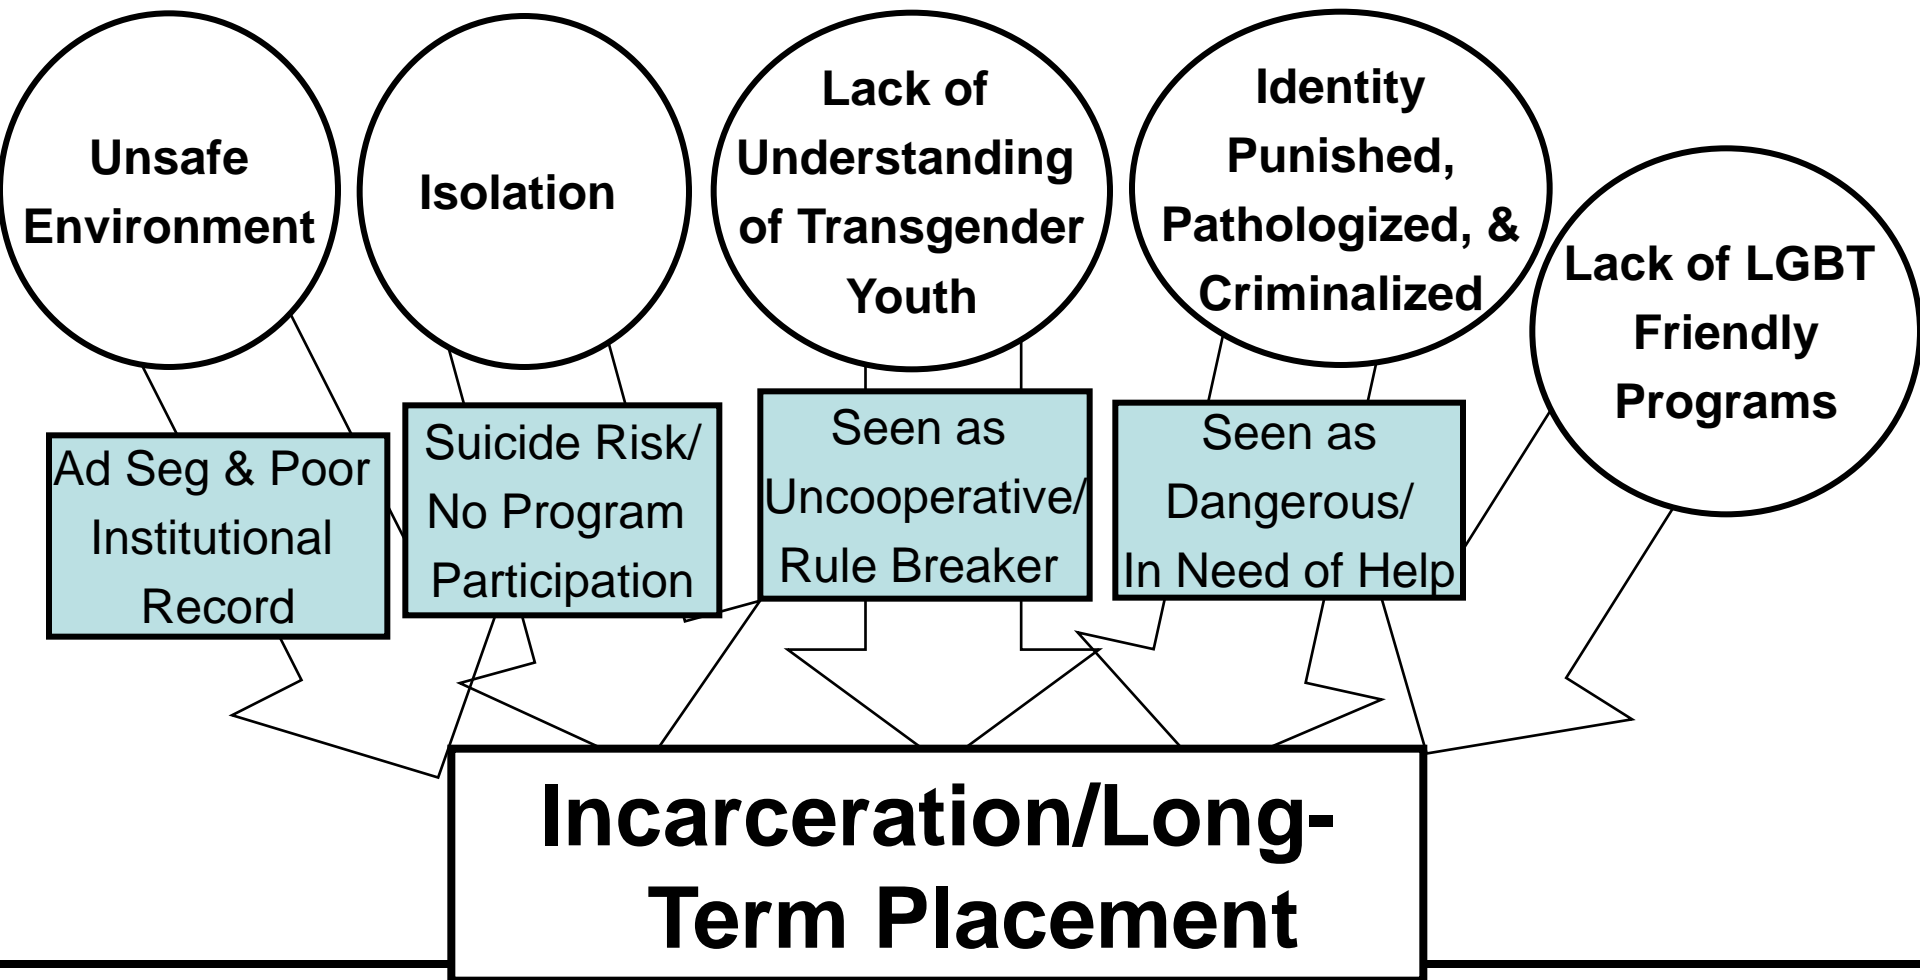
Unsafe Environment

Isolation

Lack of Understanding of Transgender Youth

Identity Punished, Pathologized, & Criminalized

Lack of LGBT Friendly Programs

Ad Seg & Poor Institutional Record

Suicide Risk/ No Program Participation

Seen as Uncooperative/ Rule Breaker

Seen as Dangerous/ In Need of Help

Incarceration/Long-Term Placement